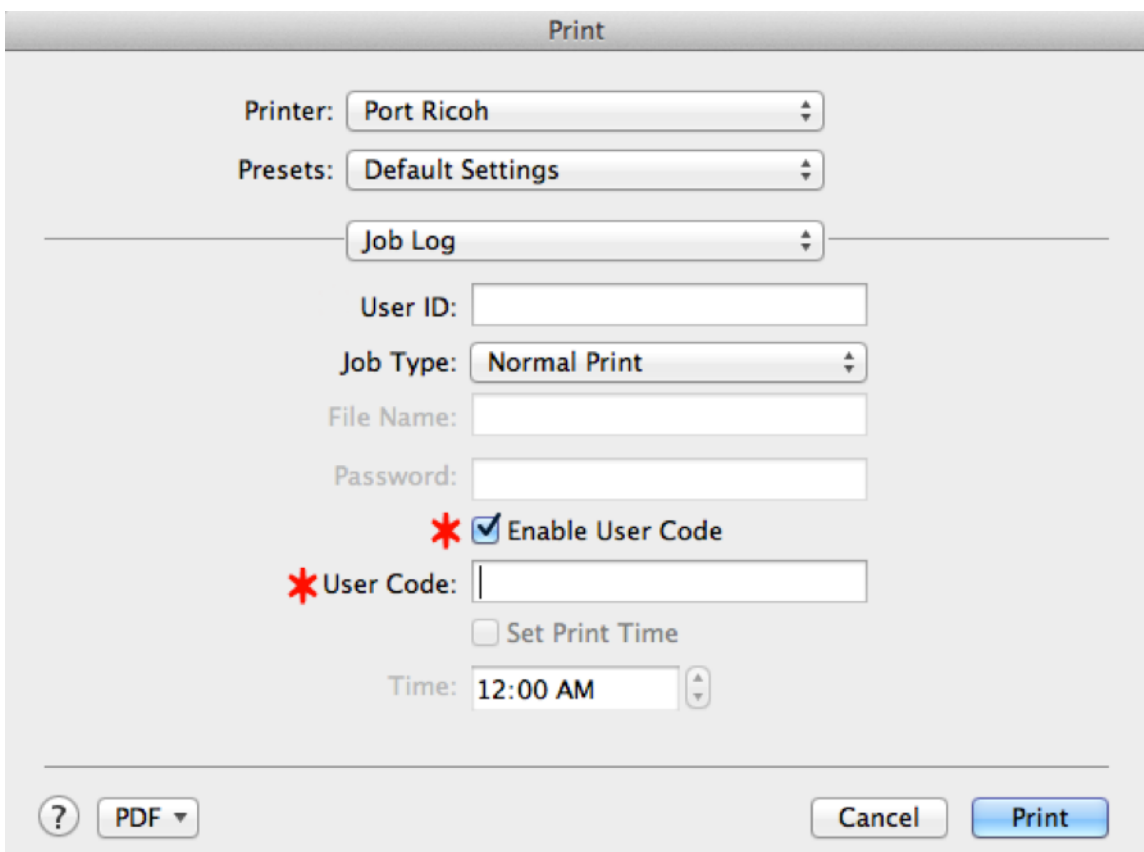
Print

Printer: Port Ricoh

Presets: Default Settings

Job Log

User ID:

Job Type: Normal Print

File Name:

Password:

Enable User Code

User Code:

Set Print Time

Time: 12:00 AM

?

PDF

Cancel

Print